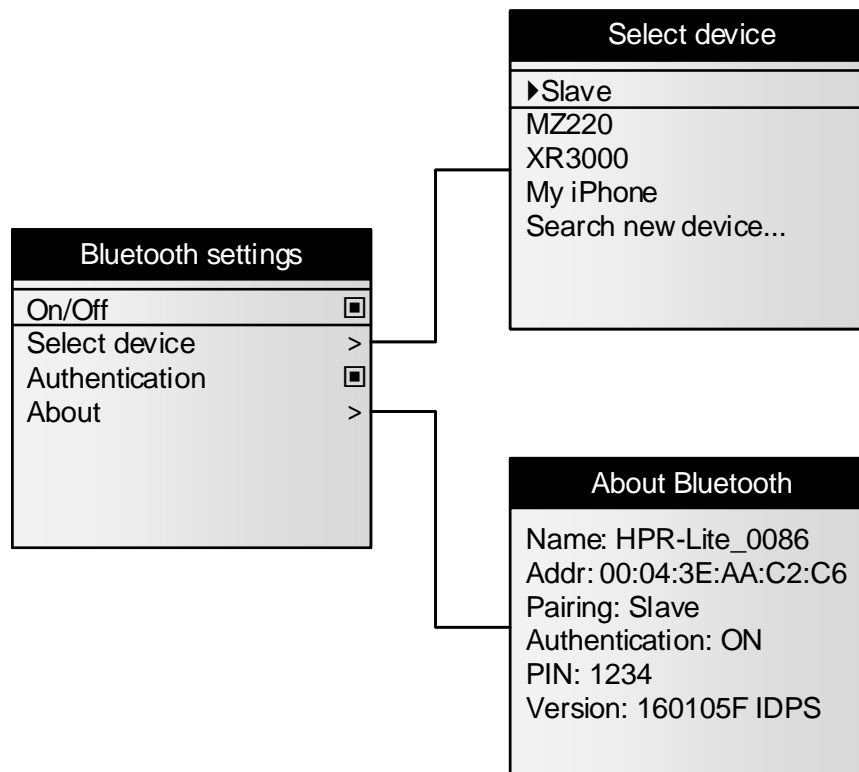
Bluetooth settings

On/Off ▣
Select device >
Authentication ▣
About >

Select device

▶Slave
MZ220
XR3000
My iPhone
Search new device...

About Bluetooth

Name: HPR-Lite_0086
Addr: 00:04:3E:AA:C2:C6
Pairing: Slave
Authentication: ON
PIN: 1234
Version: 160105F IDPS